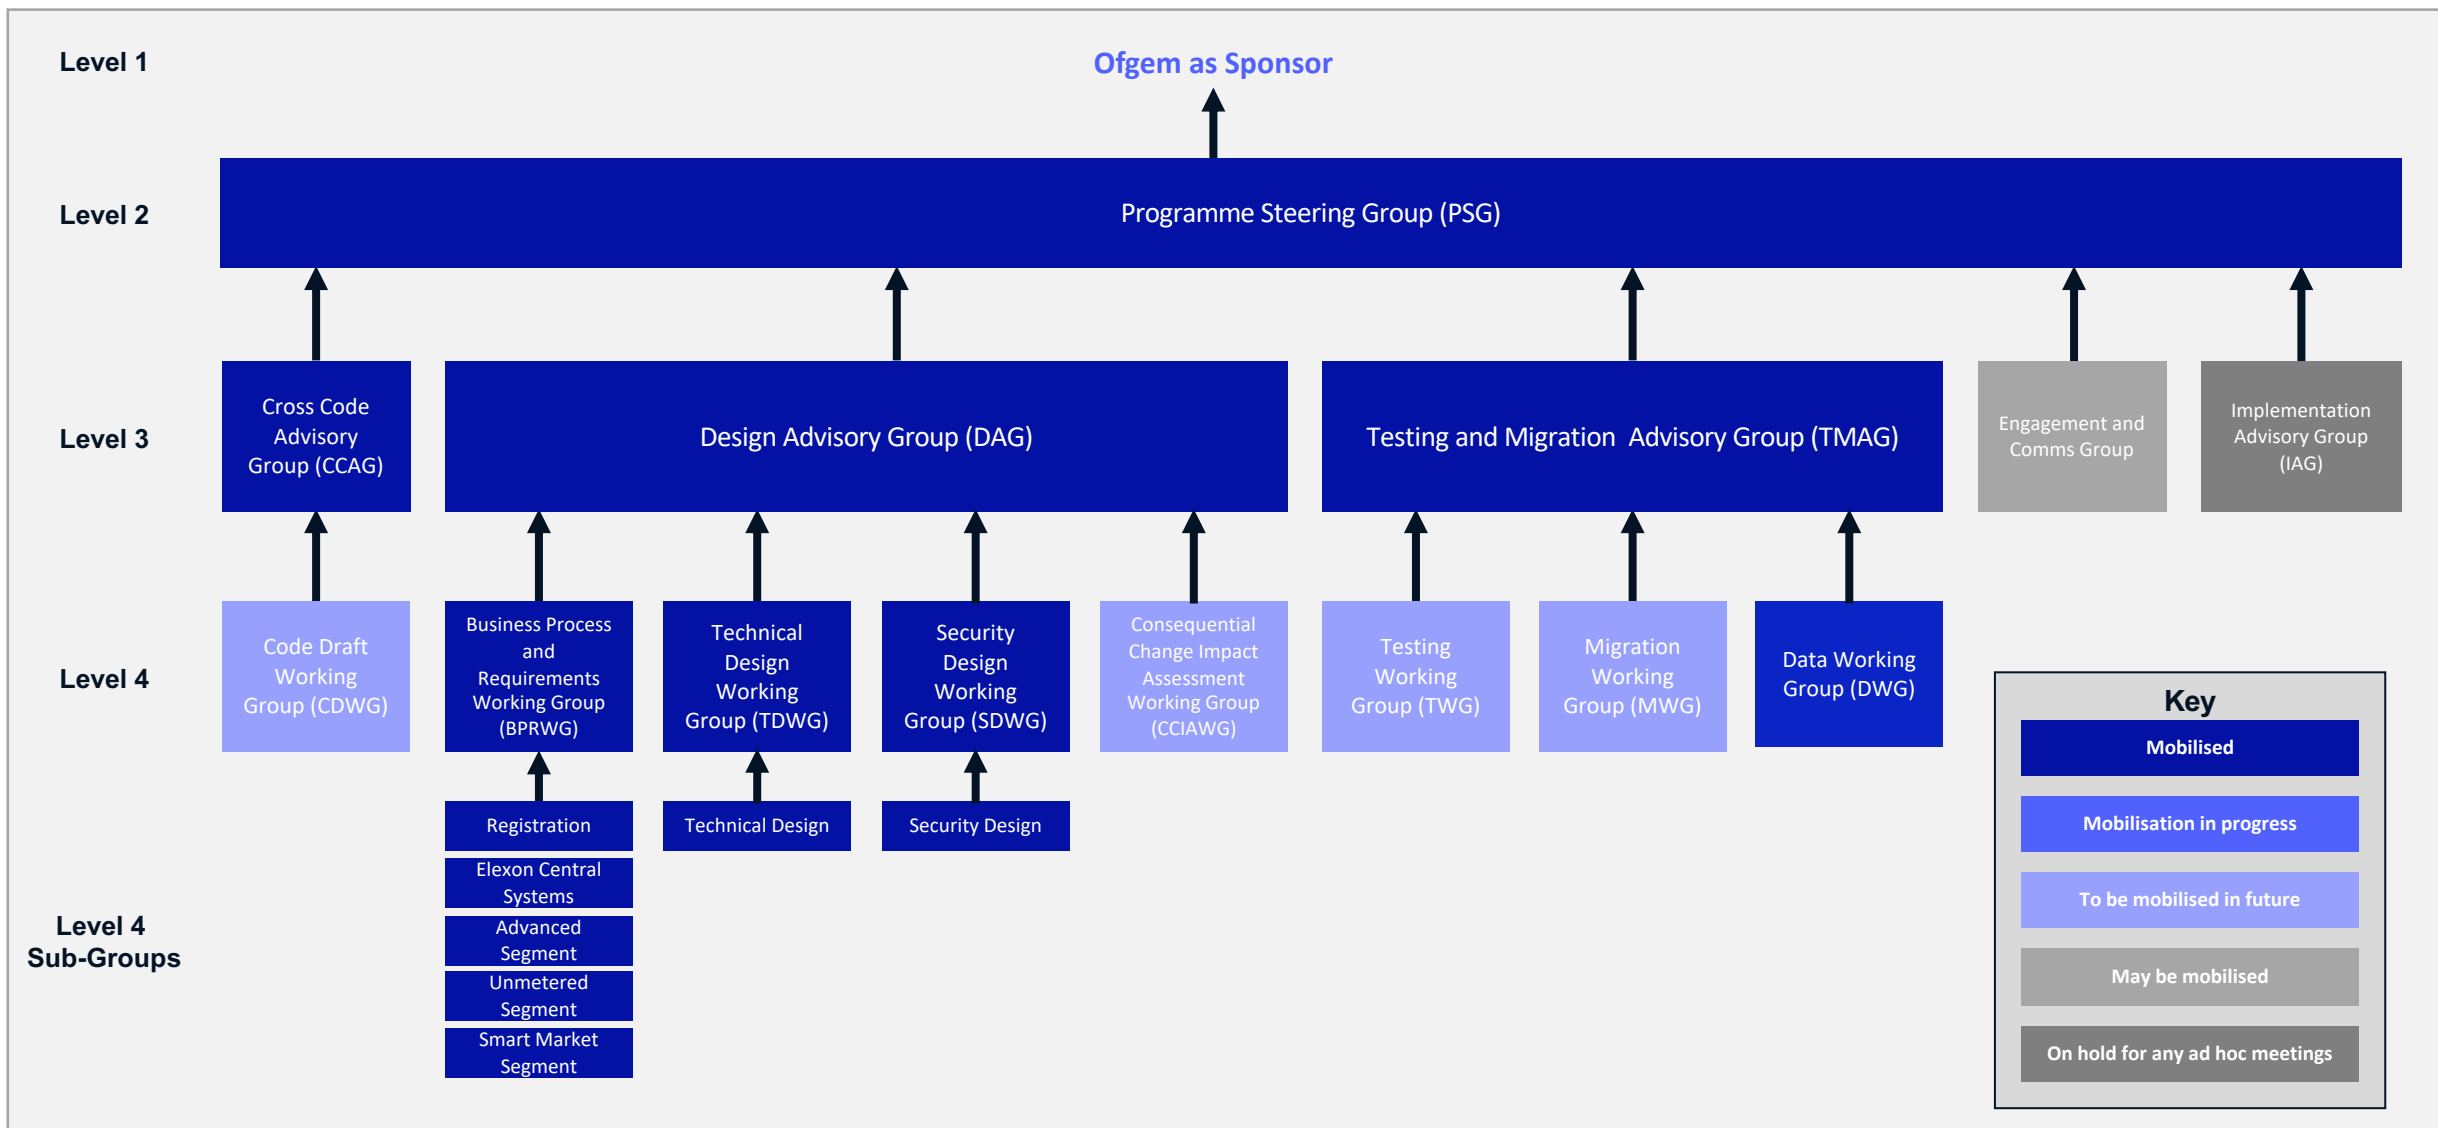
Level 1

Ofgem as Sponsor

Level 2

Programme Steering Group (PSG)

Level 3

Cross Code Advisory Group (CCAG)

Design Advisory Group (DAG)

Testing and Migration Advisory Group (TMAG)

Engagement and Comms Group

Implementation Advisory Group (IAG)

Level 4

Code Draft Working Group (CDWG)

Business Process and Requirements Working Group (BPRWG)

Technical Design Working Group (TDWG)

Security Design Working Group (SDWG)

Consequential Change Impact Assessment Working Group (CCIAWG)

Testing Working Group (TWG)

Migration Working Group (MWG)

Data Working Group (DWG)

Level 4 Sub-Groups

Registration

Elexon Central Systems

Advanced Segment

Unmetered Segment

Smart Market Segment

Technical Design

Security Design

Key

Mobilised

Mobilisation in progress

To be mobilised in future

May be mobilised

On hold for any ad hoc meetings